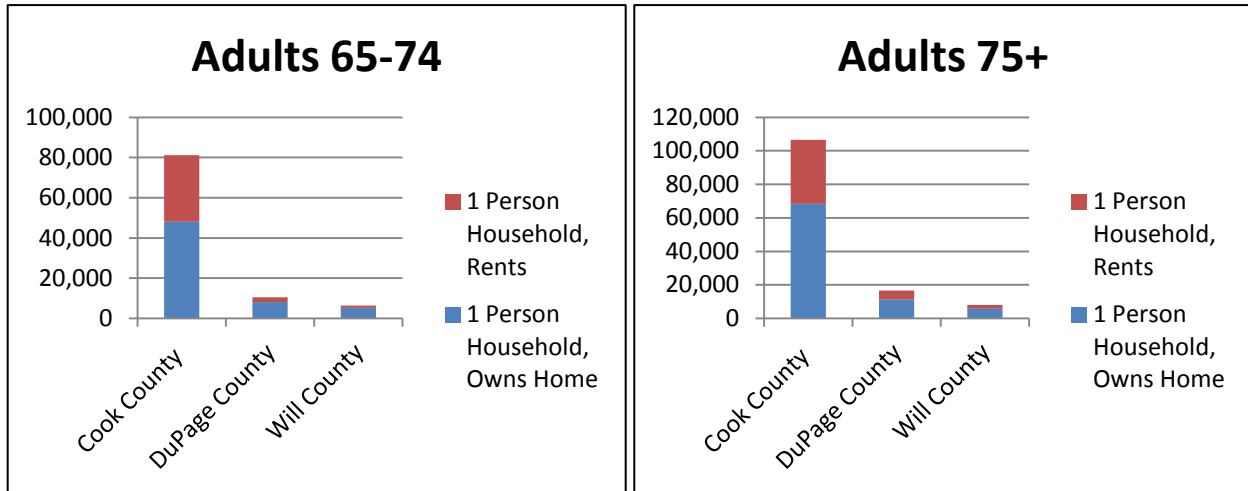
Adults 65-74

100,000
80,000
60,000
40,000
20,000
0

Cook County
DuPage County
Will County

1 Person Household, Rents

1 Person Household, Owns Home

Adults 75+

120,000
100,000
80,000
60,000
40,000
20,000
0

Cook County
DuPage County
Will County

1 Person Household, Rents

1 Person Household, Owns Home